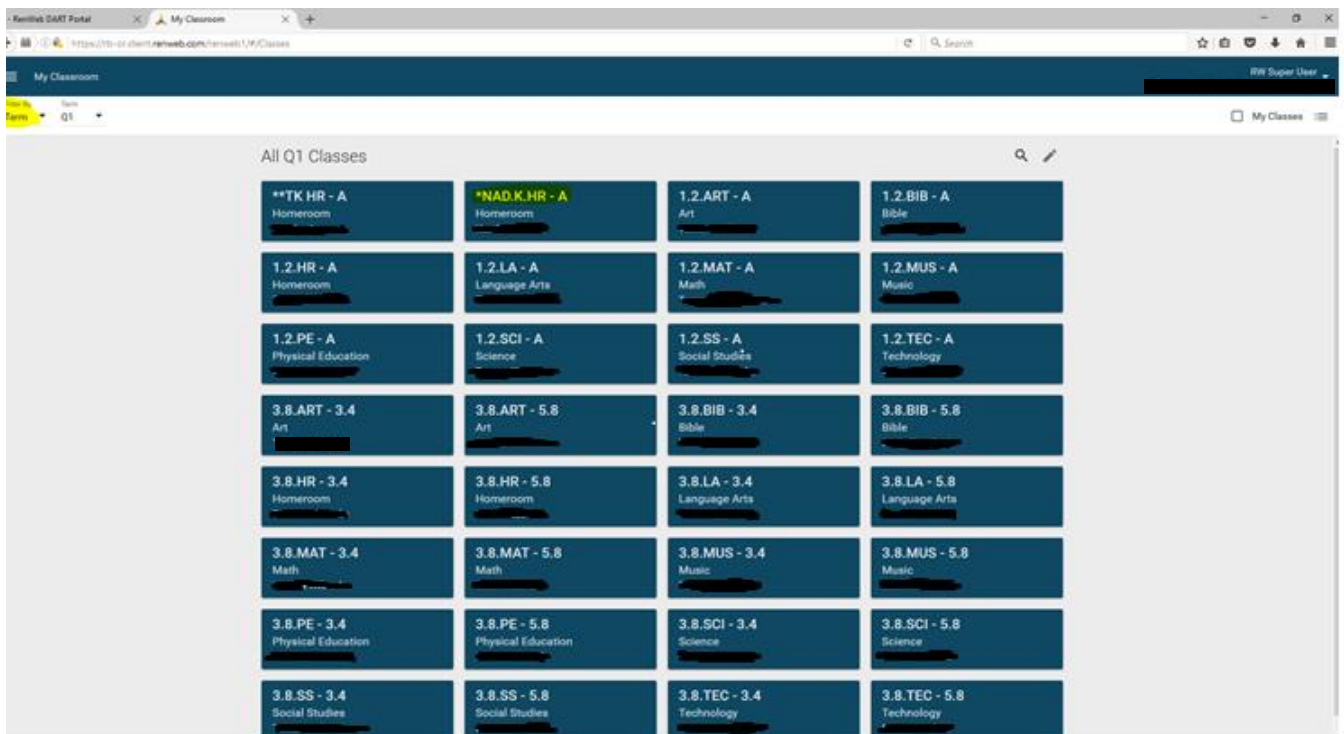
RenWeb DART Portal × My Classroom × +

https://rb-cr.client.renweb.com/renweb1/#/Classes

Search

My Classroom

RW Super User

Filter By
Term

Term
Q1

My Classes

All Q1 Classes

**TK HR - A
Homeroom

*NAD.K.HR - A
Homeroom

1.2.ART - A
Art

1.2.BIB - A
Bible

1.2.HR - A
Homeroom

1.2.LA - A
Language Arts

1.2.MAT - A
Math

1.2.MUS - A
Music

1.2.PE - A
Physical Education

1.2.SCI - A
Science

1.2.SS - A
Social Studies

1.2.TEC - A
Technology

3.8.ART - 3.4
Art

3.8.ART - 5.8
Art

3.8.BIB - 3.4
Bible

3.8.BIB - 5.8
Bible

3.8.HR - 3.4
Homeroom

3.8.HR - 5.8
Homeroom

3.8.LA - 3.4
Language Arts

3.8.LA - 5.8
Language Arts

3.8.MAT - 3.4
Math

3.8.MAT - 5.8
Math

3.8.MUS - 3.4
Music

3.8.MUS - 5.8
Music

3.8.PE - 3.4
Physical Education

3.8.PE - 5.8
Physical Education

3.8.SCI - 3.4
Science

3.8.SCI - 5.8
Science

3.8.SS - 3.4
Social Studies

3.8.SS - 5.8
Social Studies

3.8.TEC - 3.4
Technology

3.8.TEC - 5.8
Technology